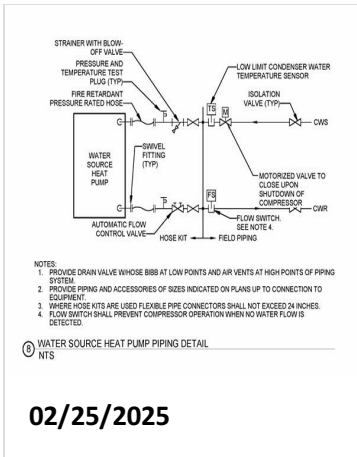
STRAINER WITH BLOW-OFF VALVE

PRESSURE AND TEMPERATURE TEST PLUG (TYP)

FIRE RETARDANT PRESSURE RATED HOSE

LOW LIMIT CONDENSER WATER TEMPERATURE SENSOR

TS

ISOLATION VALVE (TYP)

M

CWS

WATER SOURCE HEAT PUMP

SWIVEL FITTING (TYP)

MOTORIZED VALVE TO CLOSE UPON SHUTDOWN OF COMPRESSOR

FS

CWR

FLOW SWITCH. SEE NOTE 4.

AUTOMATIC FLOW CONTROL VALVE

HOSE KIT

FIELD PIPING

NOTES:
1. PROVIDE DRAIN VALVE W/HOSE BIBB AT LOW POINTS AND AIR VENTS AT HIGH POINTS OF PIPING SYSTEM.
2. PROVIDE PIPING AND ACCESSORIES OF SIZES INDICATED ON PLANS UP TO CONNECTION TO EQUIPMENT.
3. WHERE HOSE KITS ARE USED FLEXIBLE PIPE CONNECTORS SHALL NOT EXCEED 24 INCHES.
4. FLOW SWITCH SHALL PREVENT COMPRESSOR OPERATION WHEN NO WATER FLOW IS DETECTED.

6 WATER SOURCE HEAT PUMP PIPING DETAIL
NTS

02/25/2025